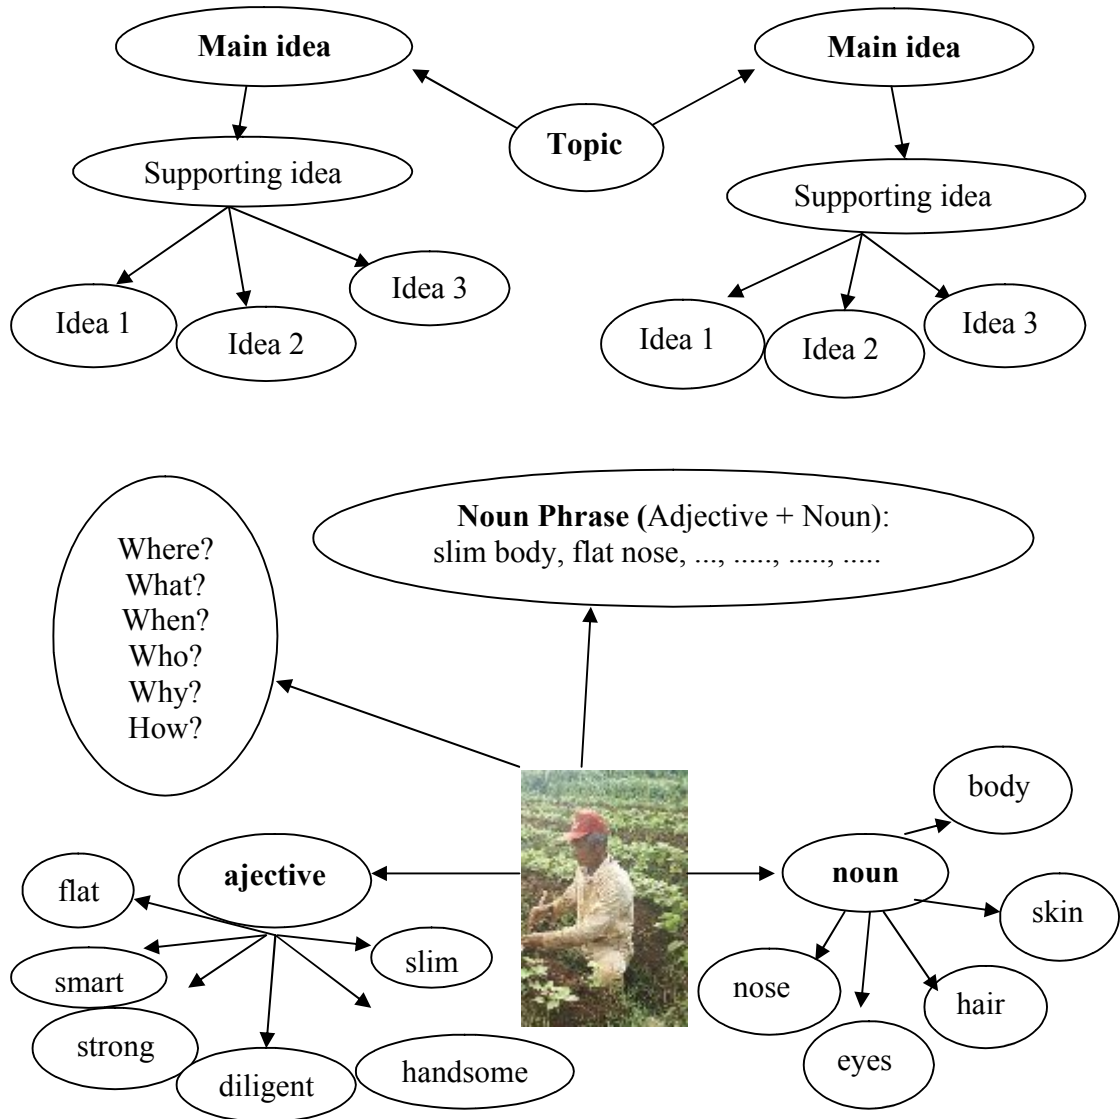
Main idea

Main idea

Topic

Supporting idea

Supporting idea

Idea 1

Idea 2

Idea 3

Idea 1

Idea 2

Idea 3

Where?
What?
When?
Who?
Why?
How?

**Noun Phrase (**Adjective + Noun):
slim body, flat nose, ..., ....., ....., .....

ajective

flat

smart

strong

diligent

handsome

slim

noun

body

skin

nose

eyes

hair